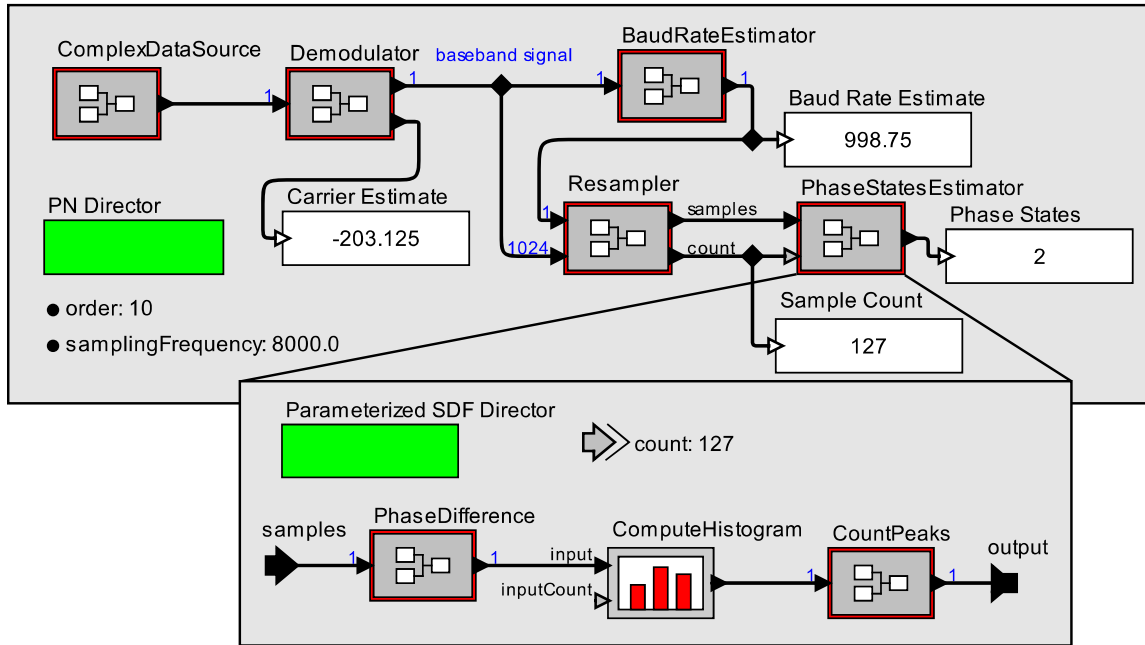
ComplexDataSource

Demodulator

baseband signal

BaudRateEstimator

1

1

1

1

Baud Rate Estimate

998.75

Carrier Estimate

-203.125

Resampler

samples

count

1

1024

PhaseStatesEstimator

Phase States

2

Sample Count

127

PN Director

● order: 10

● samplingFrequency: 8000.0

Parameterized SDF Director

count: 127

samples

1

PhaseDifference

1

input

inputCount

ComputeHistogram

CountPeaks

1

1

output